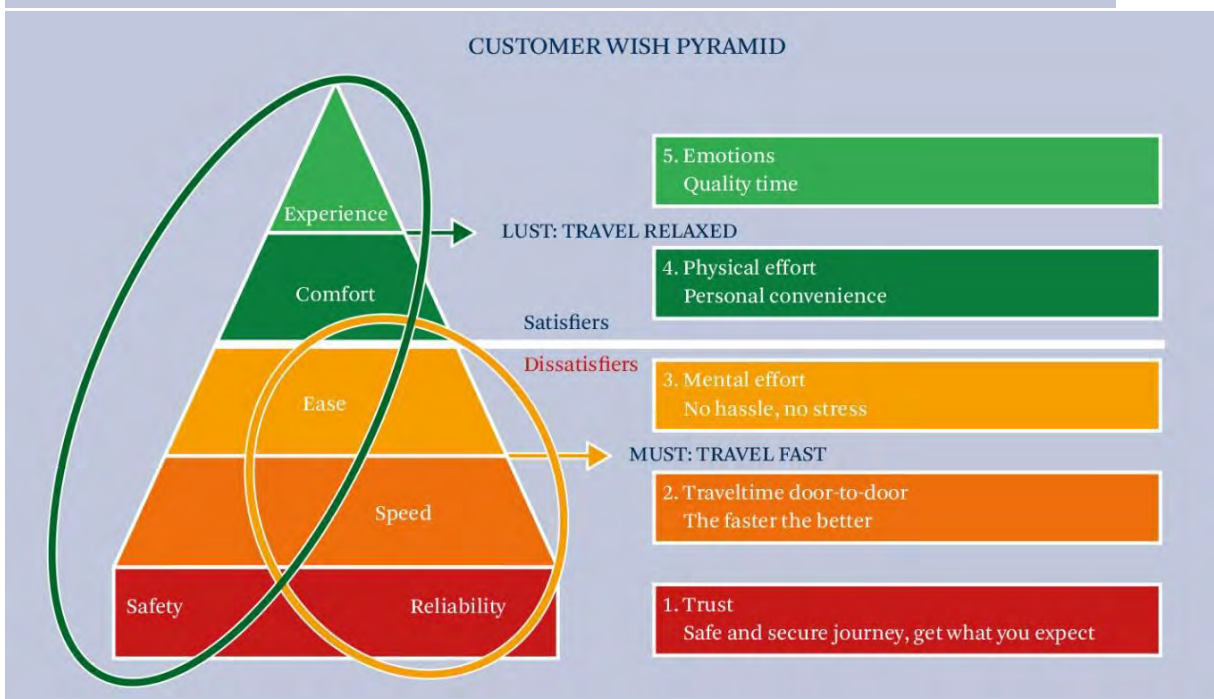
CUSTOMER WISH PYRAMID

Experience

Comfort

Ease

Speed

Safety

Reliability

5. Emotions
Quality time

LUST: TRAVEL RELAXED

4. Physical effort
Personal convenience

Satisfiers

Dissatisfiers

3. Mental effort
No hassle, no stress

MUST: TRAVEL FAST

2. Traveltime door-to-door
The faster the better

1. Trust
Safe and secure journey, get what you expect